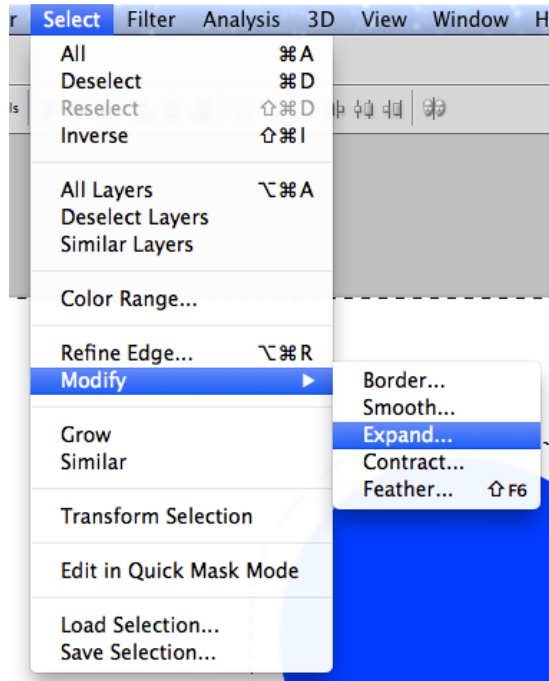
r Select Filter Analysis 3D View Window H

All ⌘A
Deselect ⌘D
Reselect ⇧⌘D
Inverse ⇧⌘I

All Layers ⌥⌘A
Deselect Layers
Similar Layers

Color Range...

Refine Edge... ⌥⌘R
Modify ▶

Grow
Similar

Transform Selection

Edit in Quick Mask Mode

Load Selection...
Save Selection...

Border...
Smooth...
Expand...
Contract...
Feather... ⇧F6